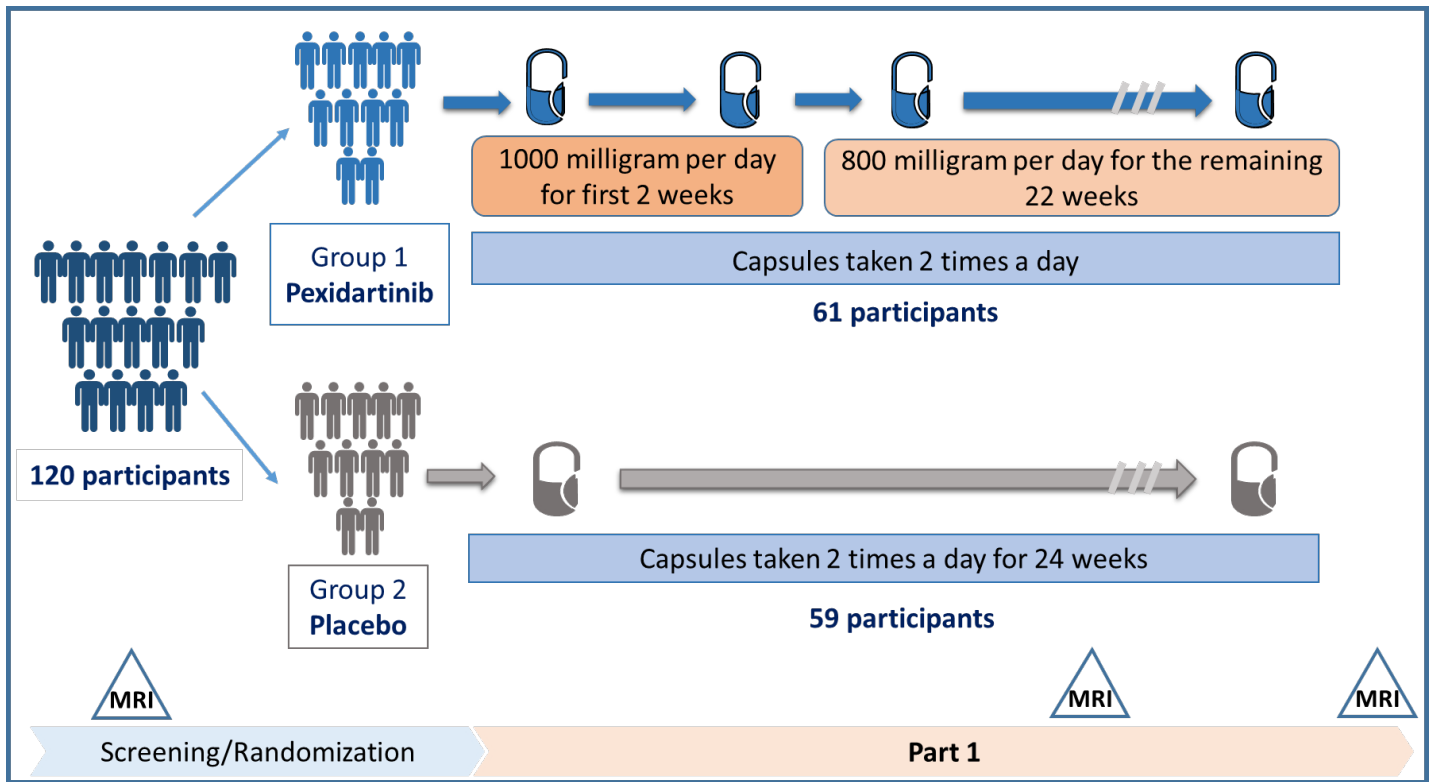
Group 1
Pexidartinib

1000 milligram per day for first 2 weeks

800 milligram per day for the remaining 22 weeks

Capsules taken 2 times a day

61 participants

120 participants

Group 2
Placebo

Capsules taken 2 times a day for 24 weeks

59 participants

MRI

MRI

MRI

Screening/Randomization

Part 1